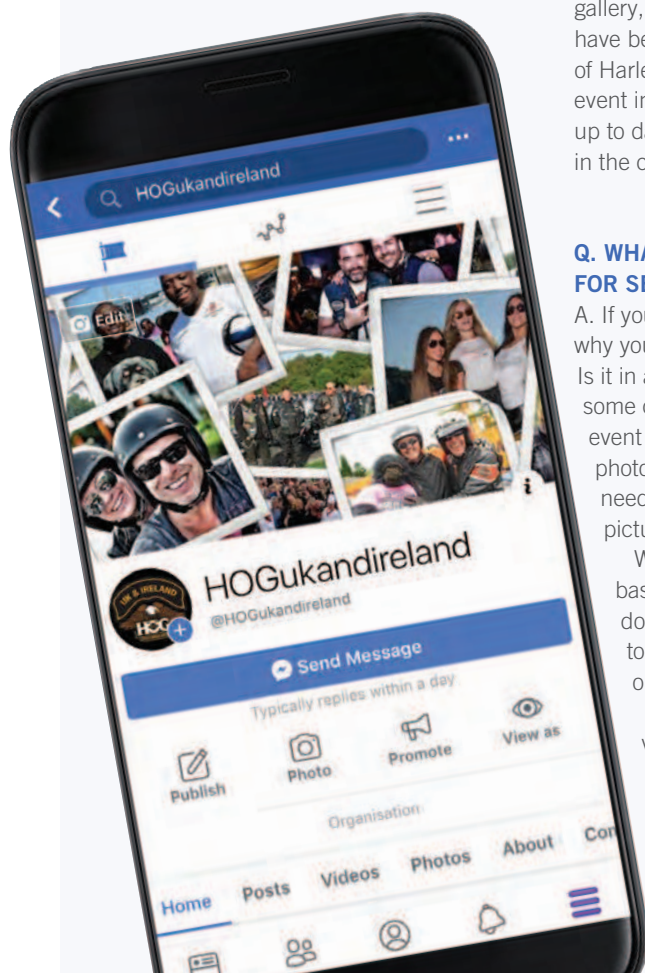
gallery, have be of Harle event in up to da in the c

Q. WHA FOR SE

A. If you why you Is it in a some c event photo need pictu W bas do to o v

HOGukandireland

Edit

HOGukandireland
@HOGukandireland

UK & IRELAND HOG

Send Message

Typically replies within a day

Publish

Photo

Promote

View as

Organisation

Home

Posts

Videos

Photos

About

Cor